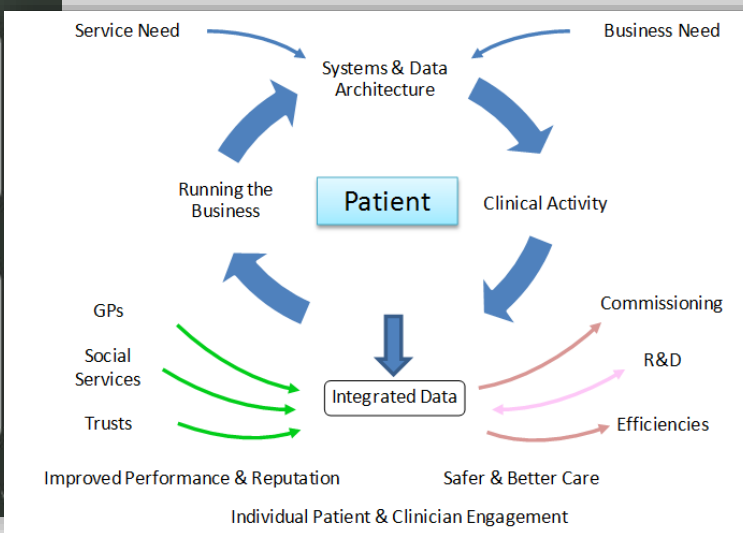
Service Need

Business Need

Systems & Data Architecture

Running the Business

Patient

Clinical Activity

GPs

Social Services

Trusts

Integrated Data

Commissioning

R&D

Efficiencies

Improved Performance & Reputation

Safer & Better Care

Individual Patient & Clinician Engagement